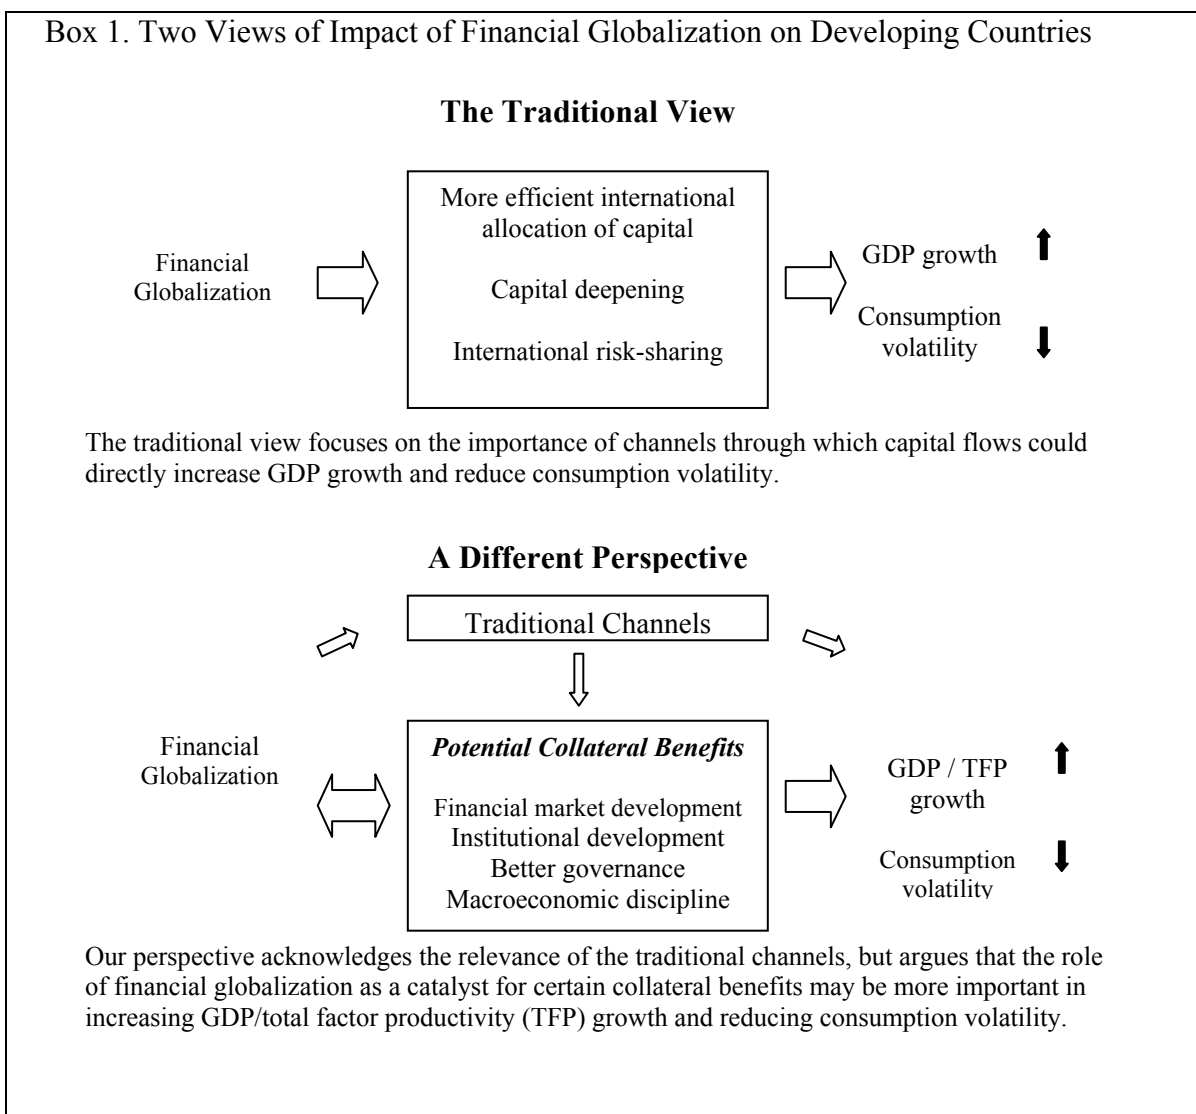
Box 1. Two Views of Impact of Financial Globalization on Developing Countries

**The Traditional View**

Financial Globalization

More efficient international allocation of capital

Capital deepening

International risk-sharing

GDP growth

Consumption volatility

The traditional view focuses on the importance of channels through which capital flows could directly increase GDP growth and reduce consumption volatility.

**A Different Perspective**

Traditional Channels

Financial Globalization

*Potential Collateral Benefits*

Financial market development
Institutional development
Better governance
Macroeconomic discipline

GDP / TFP growth

Consumption volatility

Our perspective acknowledges the relevance of the traditional channels, but argues that the role of financial globalization as a catalyst for certain collateral benefits may be more important in increasing GDP/total factor productivity (TFP) growth and reducing consumption volatility.